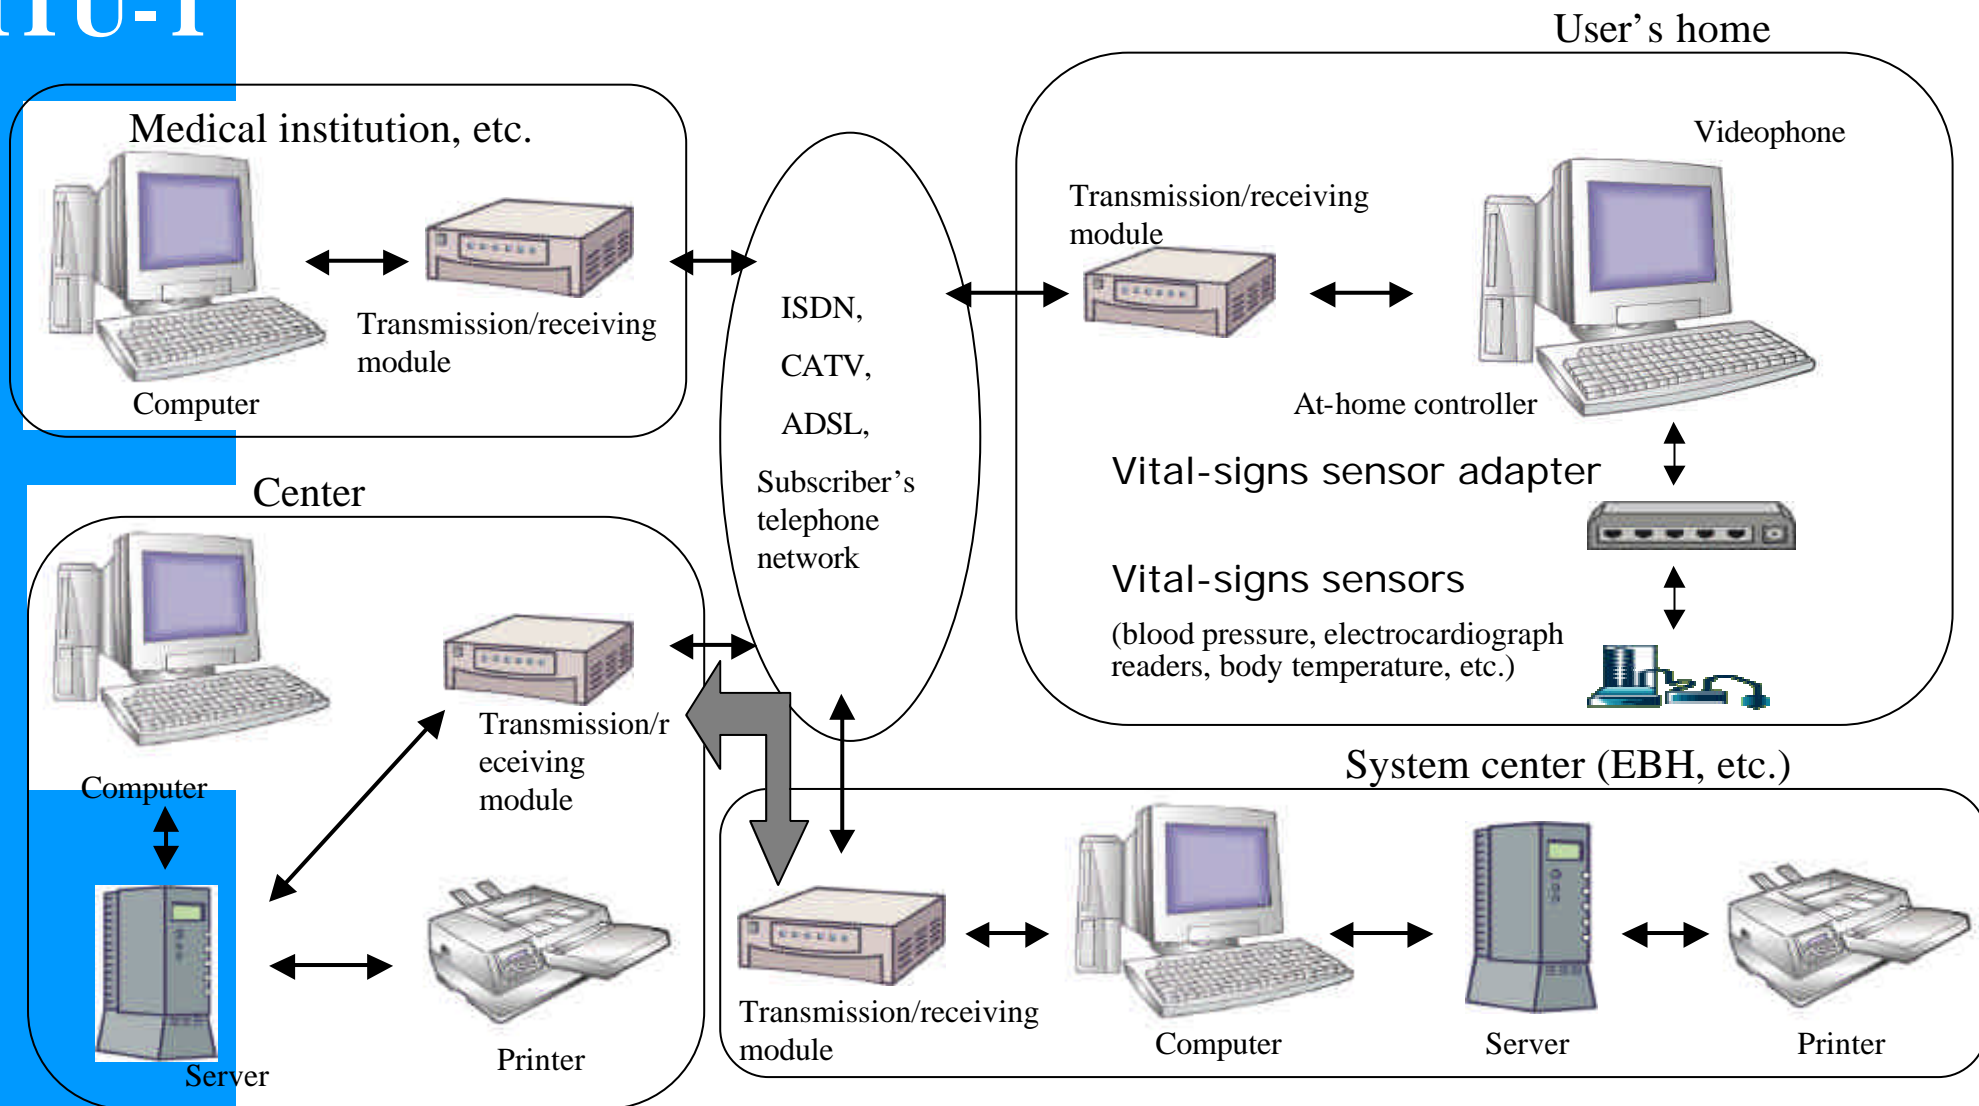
ITU-T

User’s home

Medical institution, etc.

Transmission/receiving module

Computer

ISDN,

CATV,

ADSL,

Subscriber’s telephone network

Videophone

Transmission/receiving module

At-home controller

Vital-signs sensor adapter

Vital-signs sensors

(blood pressure, electrocardiograph readers, body temperature, etc.)

Center

Transmission/receiving module

Computer

Server

Printer

System center (EBH, etc.)

Transmission/receiving module

Computer

Server

Printer